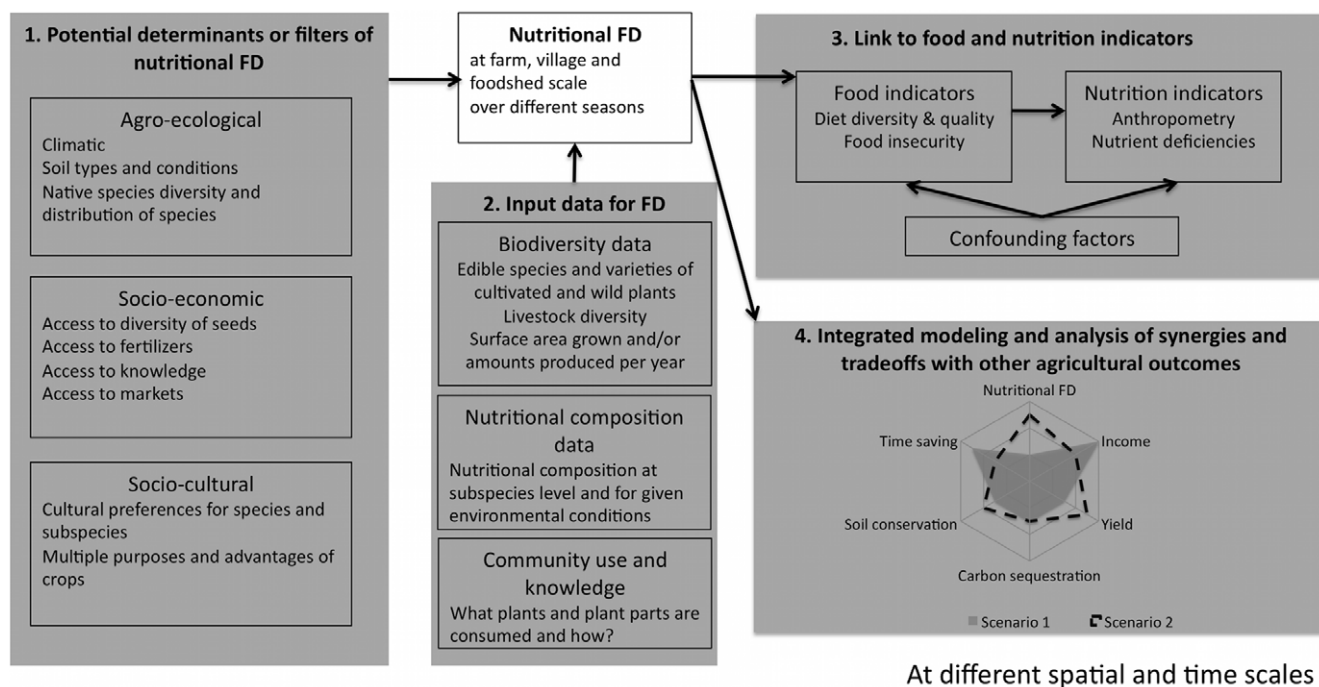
1. Potential determinants or filters of nutritional FD

Agro-ecological
Climatic
Soil types and conditions
Native species diversity and distribution of species

Socio-economic
Access to diversity of seeds
Access to fertilizers
Access to knowledge
Access to markets

Socio-cultural
Cultural preferences for species and subspecies
Multiple purposes and advantages of crops

Nutritional FD
at farm, village and foodshed scale
over different seasons

2. Input data for FD

Biodiversity data
Edible species and varieties of cultivated and wild plants
Livestock diversity
Surface area grown and/or amounts produced per year

Nutritional composition data
Nutritional composition at subspecies level and for given environmental conditions

Community use and knowledge
What plants and plant parts are consumed and how?

3. Link to food and nutrition indicators

Food indicators
Diet diversity & quality
Food insecurity

Nutrition indicators
Anthropometry
Nutrient deficiencies

Confounding factors

4. Integrated modeling and analysis of synergies and tradeoffs with other agricultural outcomes

Nutritional FD
Income
Yield
Carbon sequestration
Soil conservation
Time saving

Scenario 1
Scenario 2

At different spatial and time scales